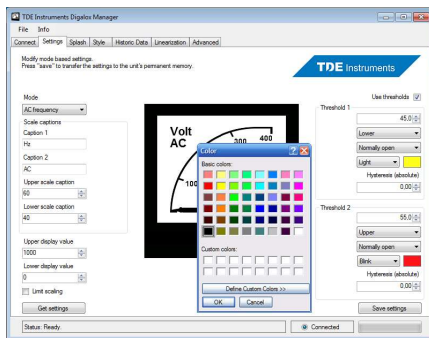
TDE Instruments Digalox Manager

File Info

Connect Settings Splash Style Historic Data Linearization Advanced

Modify mode based settings.
Press "save" to transfer the settings to the unit's permanent memory.

TDE Instruments

Mode
AC frequency

Scale captions
Caption 1
Hz
Caption 2
AC
Upper scale caption
60
Lower scale caption
40

Upper display value
1000
Lower display value
0
Limit scaling

Get settings

Volt
AC
300
400
100

Color
Basic colors:
Custom colors:
Define Custom Colors >>
OK Cancel

Use thresholds
Threshold 1
45,0
Lower
Normally open
Light
Hysteresis (absolute)
0,00

Threshold 2
55,0
Upper
Normally open
Blink
Hysteresis (absolute)
0,00

Save settings

Status: Ready

Connected